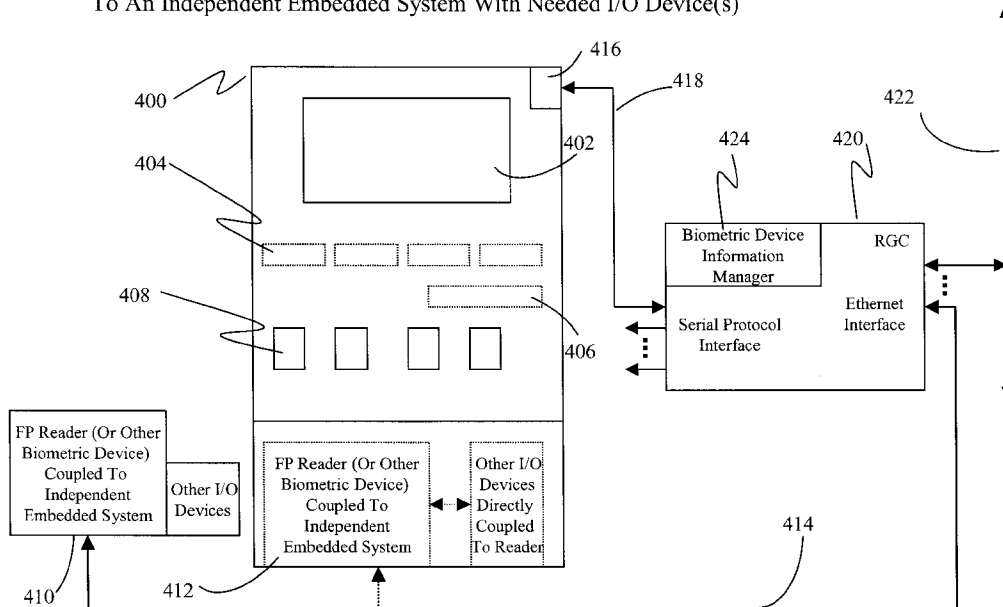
To An Independent Embedded System With Needed I/O Device(s)

416

418

400

422

424

420

402

404

Biometric Device Information Manager

RGC

408

Ethernet Interface

Serial Protocol Interface

406

FP Reader (Or Other Biometric Device) Coupled To Independent Embedded System

Other I/O Devices

FP Reader (Or Other Biometric Device) Coupled To Independent Embedded System

Other I/O Devices Directly Coupled To Reader

414

410

412